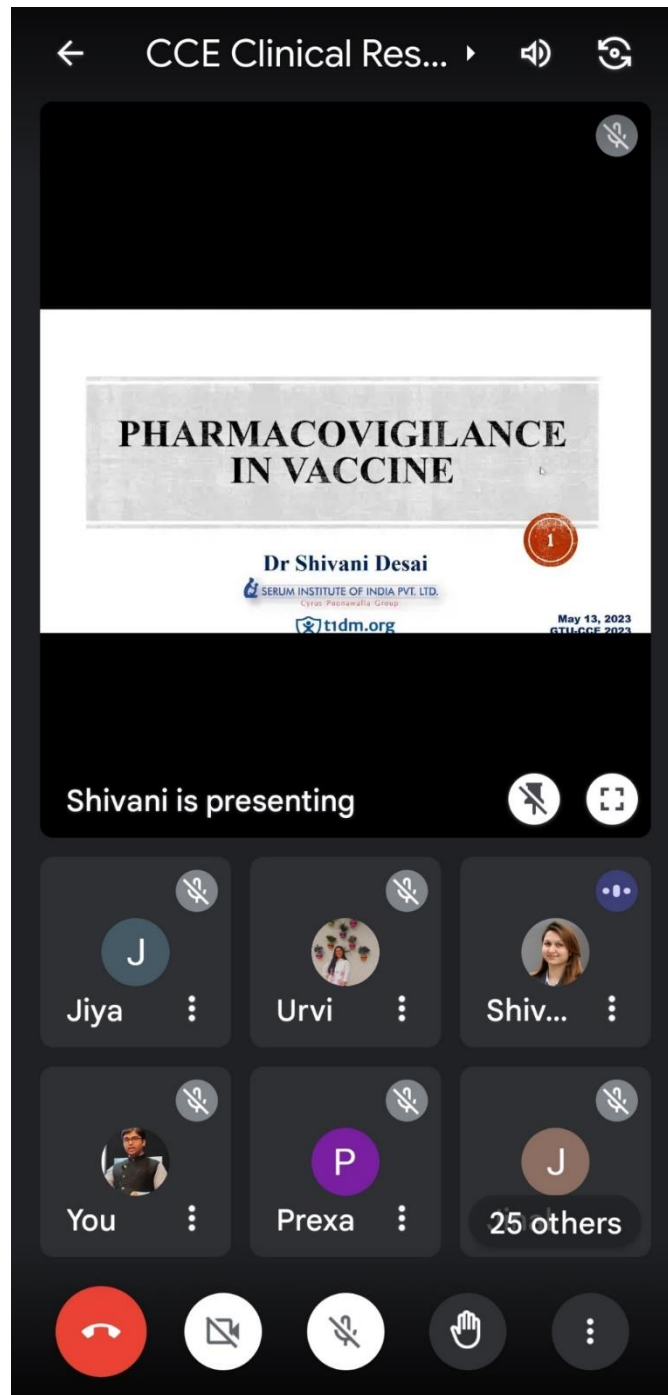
CCE Clinical Res...

PHARMACOVIGILANCE IN VACCINE

1

Dr Shivani Desai

SERUM INSTITUTE OF INDIA PVT. LTD.

Cyrus Poonawalla Group

t1dm.org

May 13, 2023
GTU-CCE 2023

Shivani is presenting

J
Jiya

Urvi

Shiv...

You

P
Prexa

J
25 others